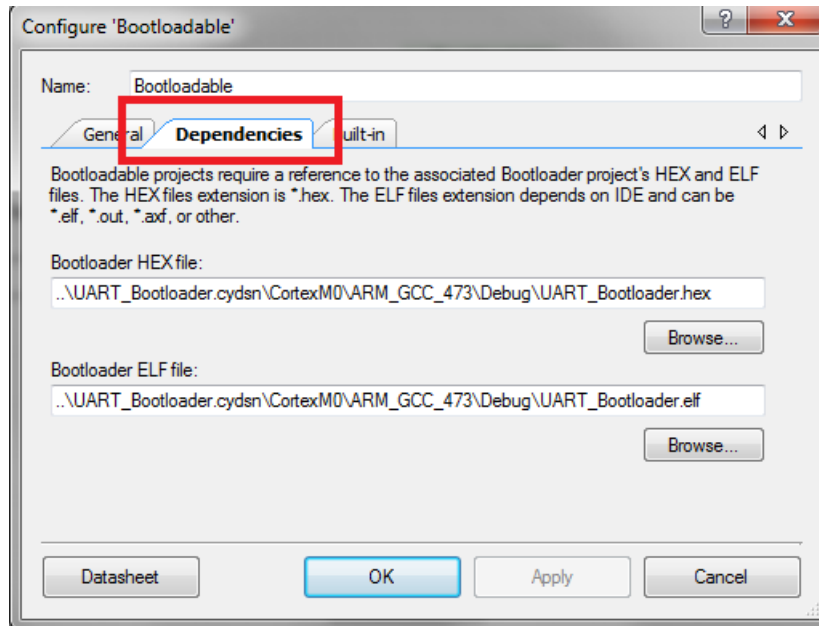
Configure 'Bootloadable'

?

X

Name: Bootloadable

General

Dependencies

Built-in

Bootloadable projects require a reference to the associated Bootloader project's HEX and ELF files. The HEX files extension is *.hex. The ELF files extension depends on IDE and can be *.elf, *.out, *.axf, or other.

Bootloader HEX file:

..\UART_Bootloader.cydsn\CortexM0\ARM_GCC_473\Debug\UART_Bootloader.hex

Browse...

Bootloader ELF file:

..\UART_Bootloader.cydsn\CortexM0\ARM_GCC_473\Debug\UART_Bootloader.elf

Browse...

Datasheet

OK

Apply

Cancel